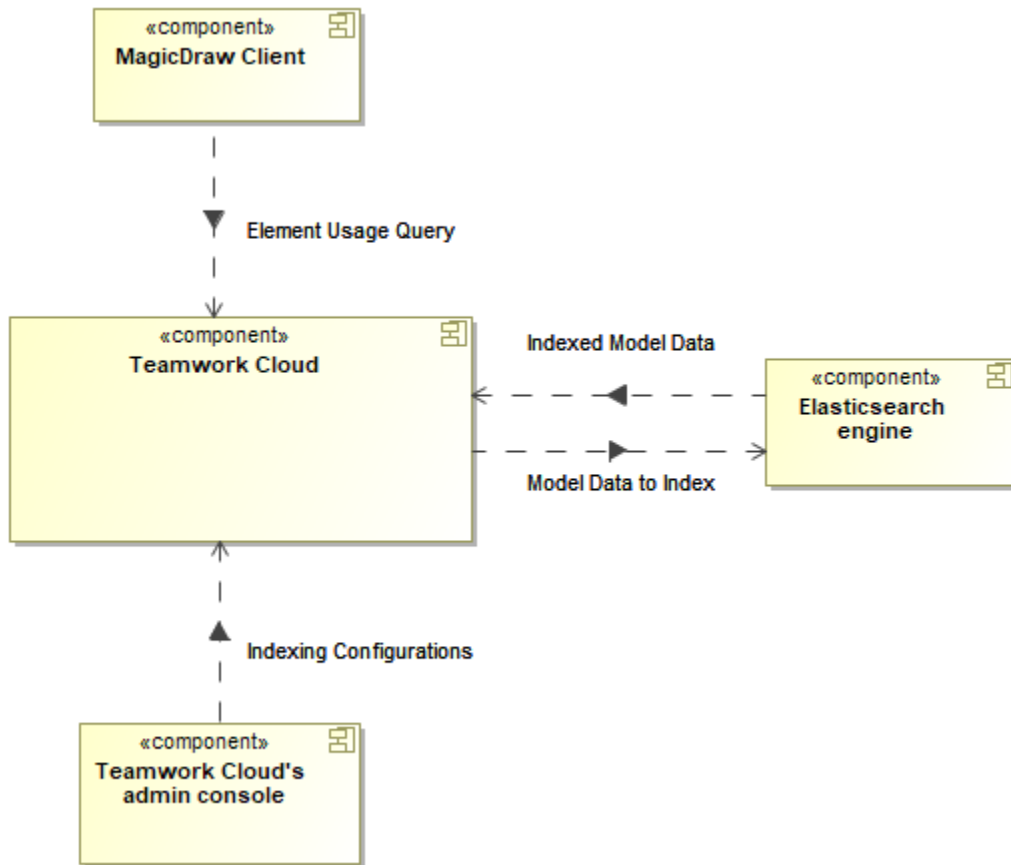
«component»
MagicDraw Client

Element Usage Query

«component»
Teamwork Cloud

Indexed Model Data

«component»
Elasticsearch engine

Model Data to Index

Indexing Configurations

«component»
Teamwork Cloud's admin console